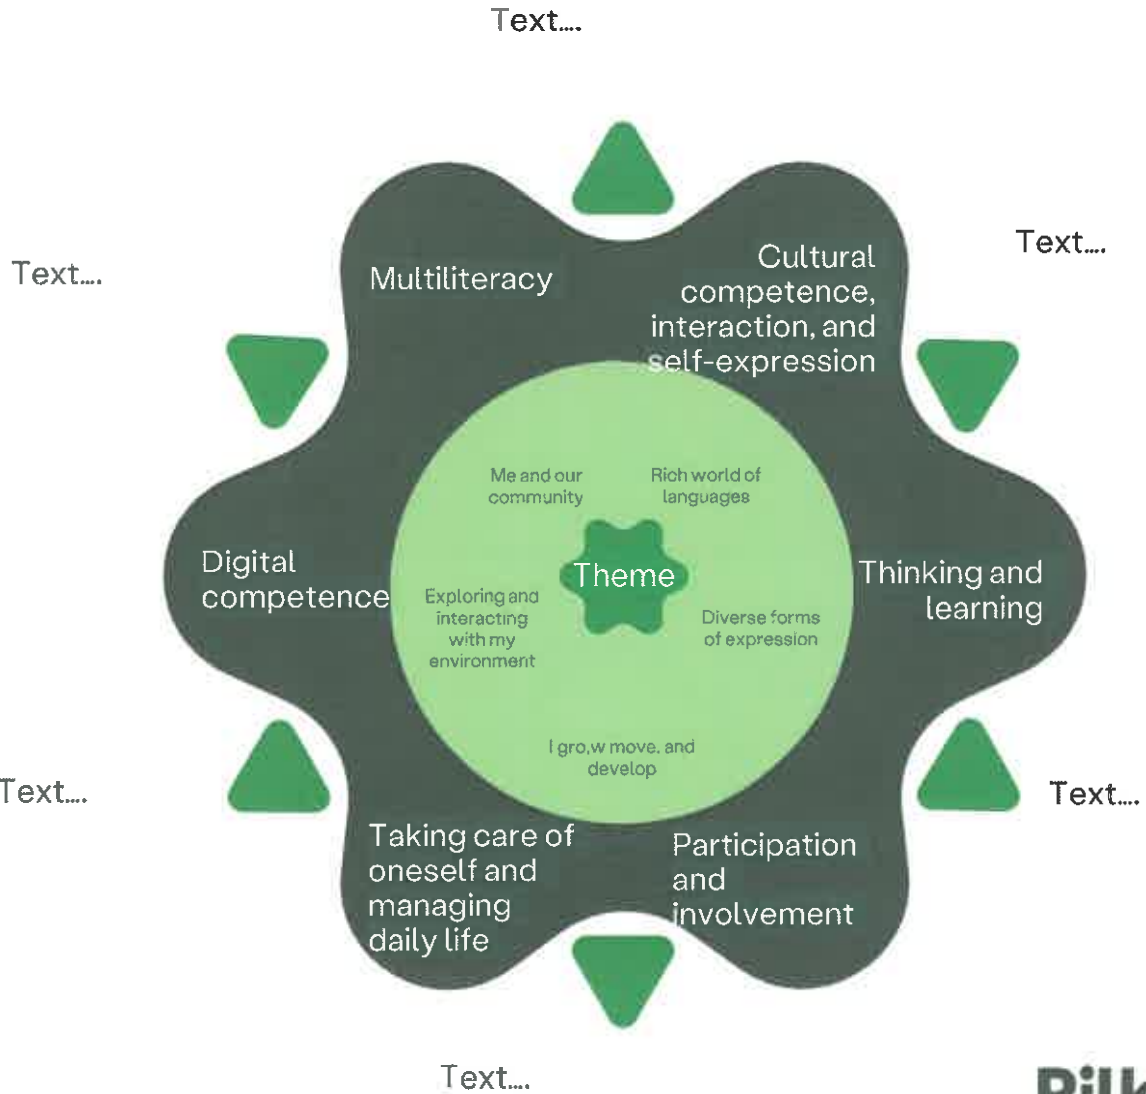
Text....

Text....

Multiliteracy

Cultural competence, interaction, and self-expression

Text....

Me and our community

Rich world of languages

Digital competence

Theme

Thinking and learning

Exploring and interacting with my environment

Diverse forms of expression

I gro,w move, and develop

Text....

Text....

Taking care of oneself and managing daily life

Participation and involvement

Text....

Pilk